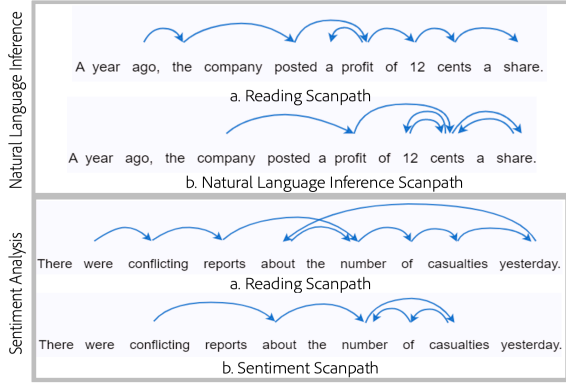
Natural Language Inference

A year ago, the company posted a profit of 12 cents a share.

a. Reading Scanpath

A year ago, the company posted a profit of 12 cents a share.

b. Natural Language Inference Scanpath

Sentiment Analysis

There were conflicting reports about the number of casualties yesterday.

a. Reading Scanpath

There were conflicting reports about the number of casualties yesterday.

b. Sentiment Scanpath